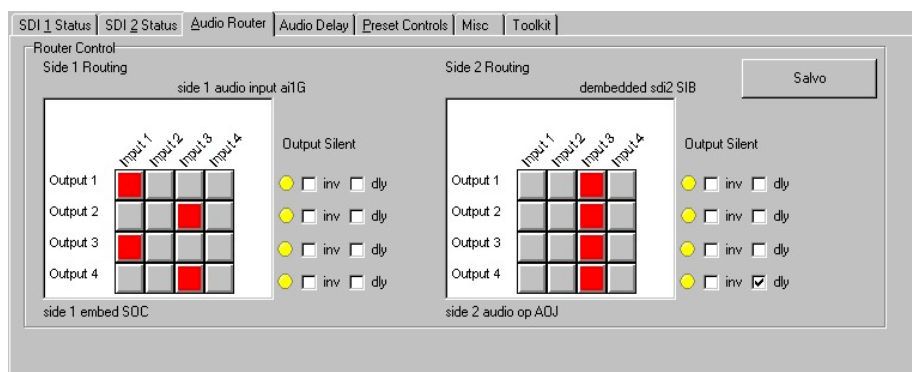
SDI 1 Status | SDI 2 Status | Audio Router | Audio Delay | Preset Controls | Misc | Toolkit

Router Control

Side 1 Routing

side 1 audio input ai1G

Input 1 Input 2 Input 3 Input 4

Output 1
Output 2
Output 3
Output 4

Output Silent

inv dly
inv dly
inv dly
inv dly

side 1 embed SOC

Side 2 Routing

dembedded sdi2 SIB

Salvo

Input 1 Input 2 Input 3 Input 4

Output 1
Output 2
Output 3
Output 4

Output Silent

inv dly
inv dly
inv dly
inv dly

side 2 audio op AOJ